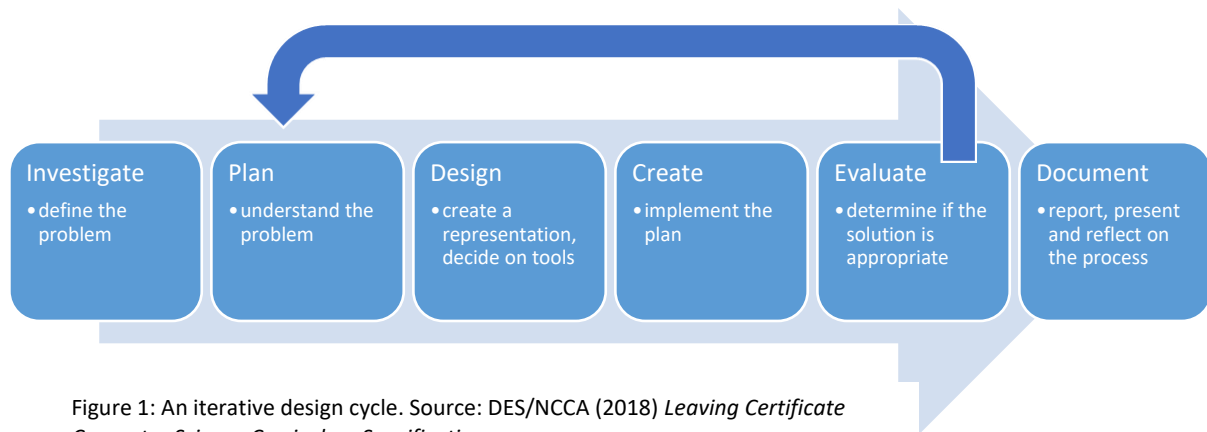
Investigate
• define the problem

Plan
• understand the problem

Design
• create a representation, decide on tools

Create
• implement the plan

Evaluate
• determine if the solution is appropriate

Document
• report, present and reflect on the process

Figure 1: An iterative design cycle. Source: DES/NCCA (2018) *Leaving Certificate* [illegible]